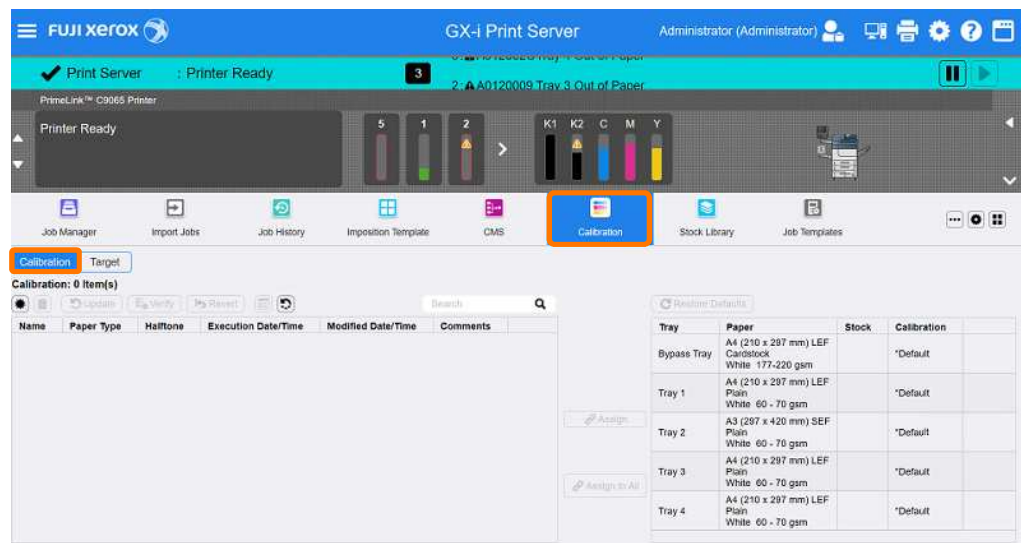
FUJI xerox

GX-i Print Server

Administrator (Administrator)

Print Server : Printer Ready

3

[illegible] Tray 1 Out of Paper

2: A0120009 Tray 3 Out of Paper

PrimeLink™ C9065 Printer

Printer Ready

5 1 2

K1 K2 C M Y

Job Manager

Import Jobs

Job History

Imposition Template

CMS

Calibration

Stock Library

Job Templates

Calibration

Target

Calibration: 0 Item(s)

Update

Verify

Revert

Search

Restore Defaults

| Name | Paper Type | Halftone | Execution Date/Time | Modified Date/Time | Comments |
|---|---|---|---|---|---|

Assign

Assign to All

| Tray | Paper | Stock | Calibration |
|---|---|---|---|
| Bypass Tray | A4 (210 x 297 mm) LEF Cardstock White 177-220 gsm | | *Default |
| Tray 1 | A4 (210 x 297 mm) LEF Plain White 60 - 70 gsm | | *Default |
| Tray 2 | A3 (297 x 420 mm) SEF Plain White 60 - 70 gsm | | *Default |
| Tray 3 | A4 (210 x 297 mm) LEF Plain White 60 - 70 gsm | | *Default |
| Tray 4 | A4 (210 x 297 mm) LEF Plain White 60 - 70 gsm | | *Default |